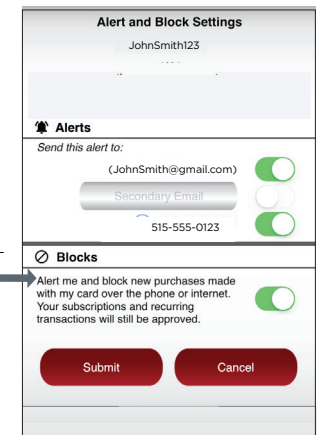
Alert and Block Settings

JohnSmith123

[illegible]

Alerts

Send this alert to:

(JohnSmith@gmail.com)

Secondary Email

515-555-0123

Blocks

Alert me and block new purchases made with my card over the phone or internet. Your subscriptions and recurring transactions will still be approved.

Submit

Cancel